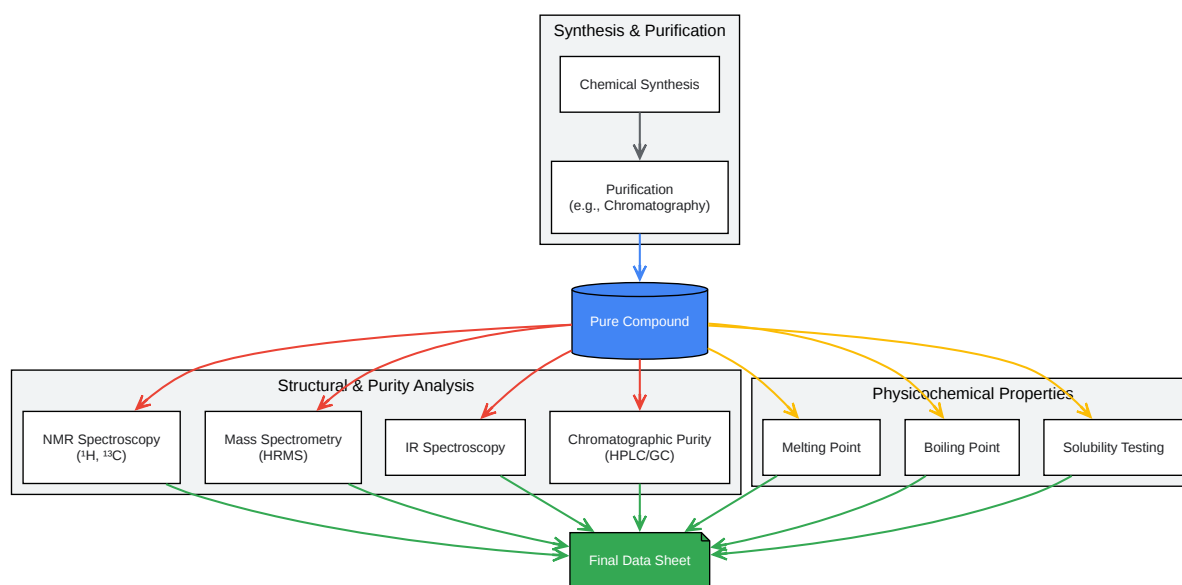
Synthesis & Purification

Chemical Synthesis

Purification
(e.g., Chromatography)

Pure Compound

Structural & Purity Analysis

NMR Spectroscopy
($^1$H, $^{13}$C)

Mass Spectrometry
(HRMS)

IR Spectroscopy

Chromatographic Purity
(HPLC/GC)

Physicochemical Properties

Melting Point

Boiling Point

Solubility Testing

Final Data Sheet